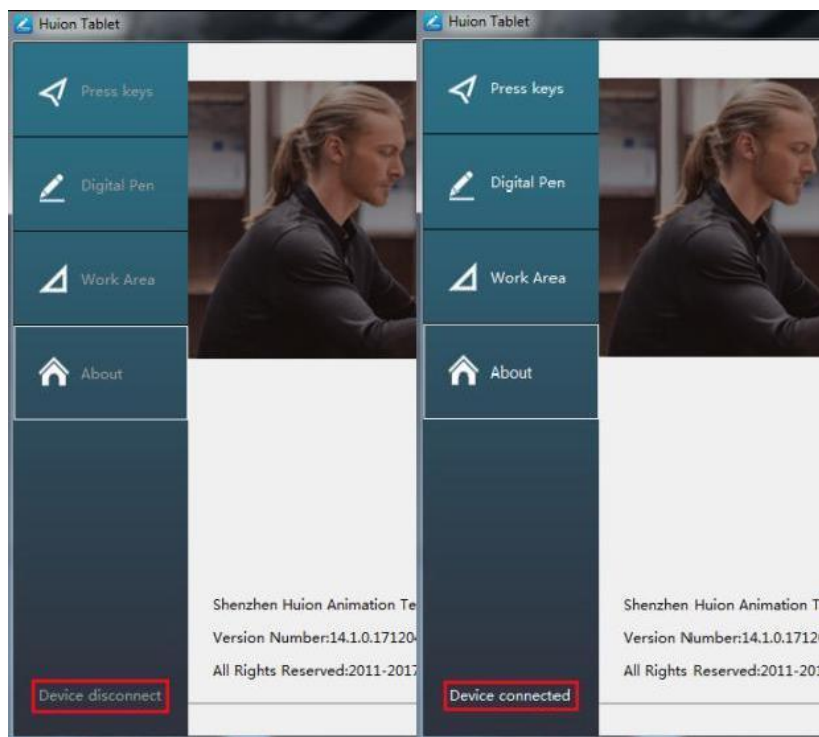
Huion Tablet

Press keys

Digital Pen

Work Area

About

Shenzhen Huion Animation Te

Version Number:14.1.0.17120

All Rights Reserved:2011-2017

Device disconnect

Huion Tablet

Press keys

Digital Pen

Work Area

About

Shenzhen Huion Animation T

Version Number:14.1.0.1712

All Rights Reserved:2011-201

Device connected